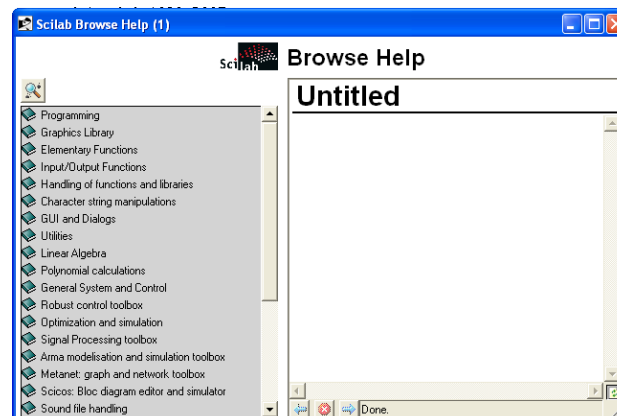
Scilab Browse Help (1)

Scilab Browse Help

Programming
Graphics Library
Elementary Functions
Input/Output Functions
Handling of functions and libraries
Character string manipulations
GUI and Dialogs
Utilities
Linear Algebra
Polynomial calculations
General System and Control
Robust control toolbox
Optimization and simulation
Signal Processing toolbox
Arma modelisation and simulation toolbox
Metanet: graph and network toolbox
Scicos: Bloc diagram editor and simulator
Sound file handling

Untitled

Done.